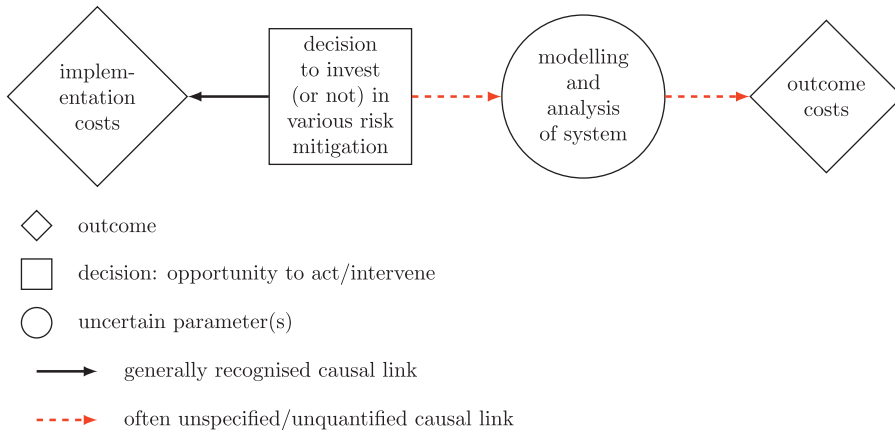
implementation costs

decision to invest (or not) in various risk mitigation

modelling and analysis of system

outcome costs

outcome

decision: opportunity to act/intervene

uncertain parameter(s)

generally recognised causal link

often unspecified/unquantified causal link